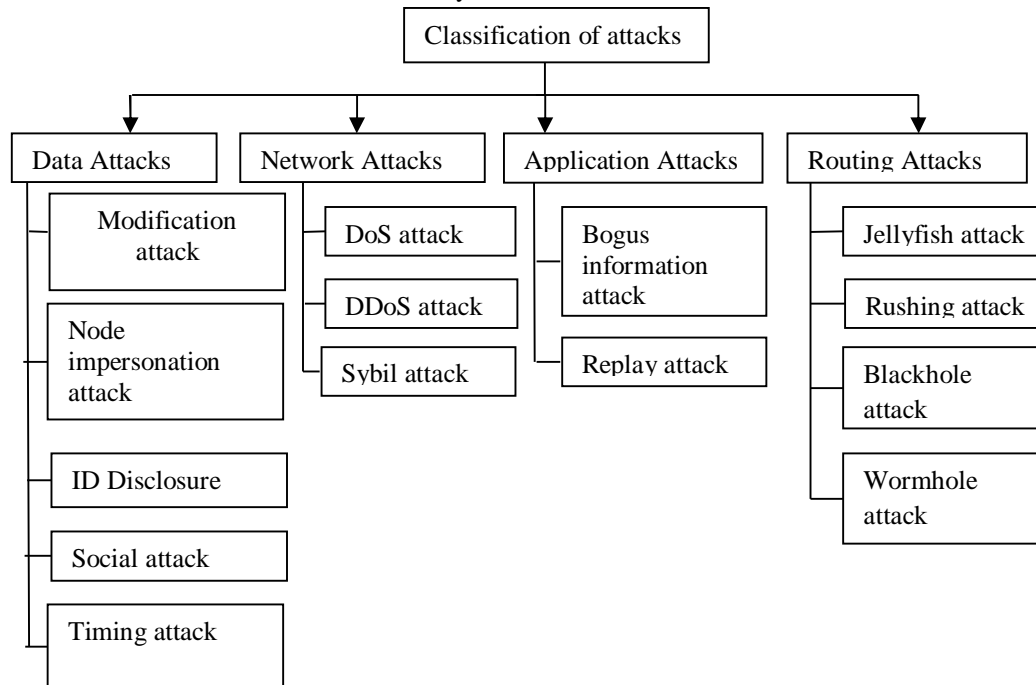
Classification of attacks

Data Attacks

Modification attack

Node impersonation attack

ID Disclosure

Social attack

Timing attack

Network Attacks

DoS attack

DDoS attack

Sybil attack

Application Attacks

Bogus information attack

Replay attack

Routing Attacks

Jellyfish attack

Rushing attack

Blackhole attack

Wormhole attack